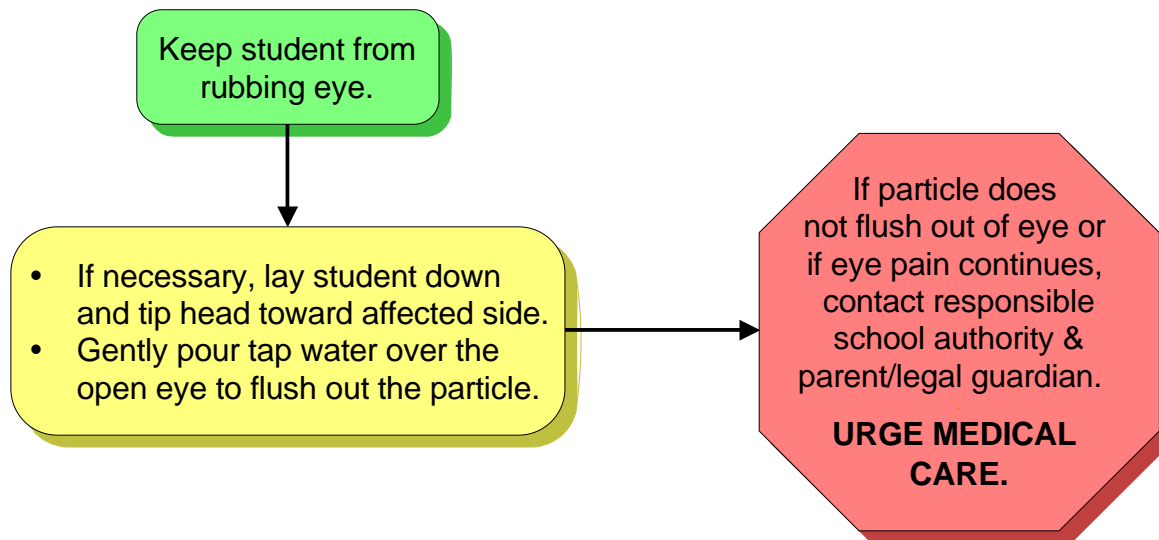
Keep student from rubbing eye.

- If necessary, lay student down and tip head toward affected side.
- Gently pour tap water over the open eye to flush out the particle.

If particle does not flush out of eye or if eye pain continues, contact responsible school authority & parent/legal guardian.

**URGE MEDICAL CARE.**